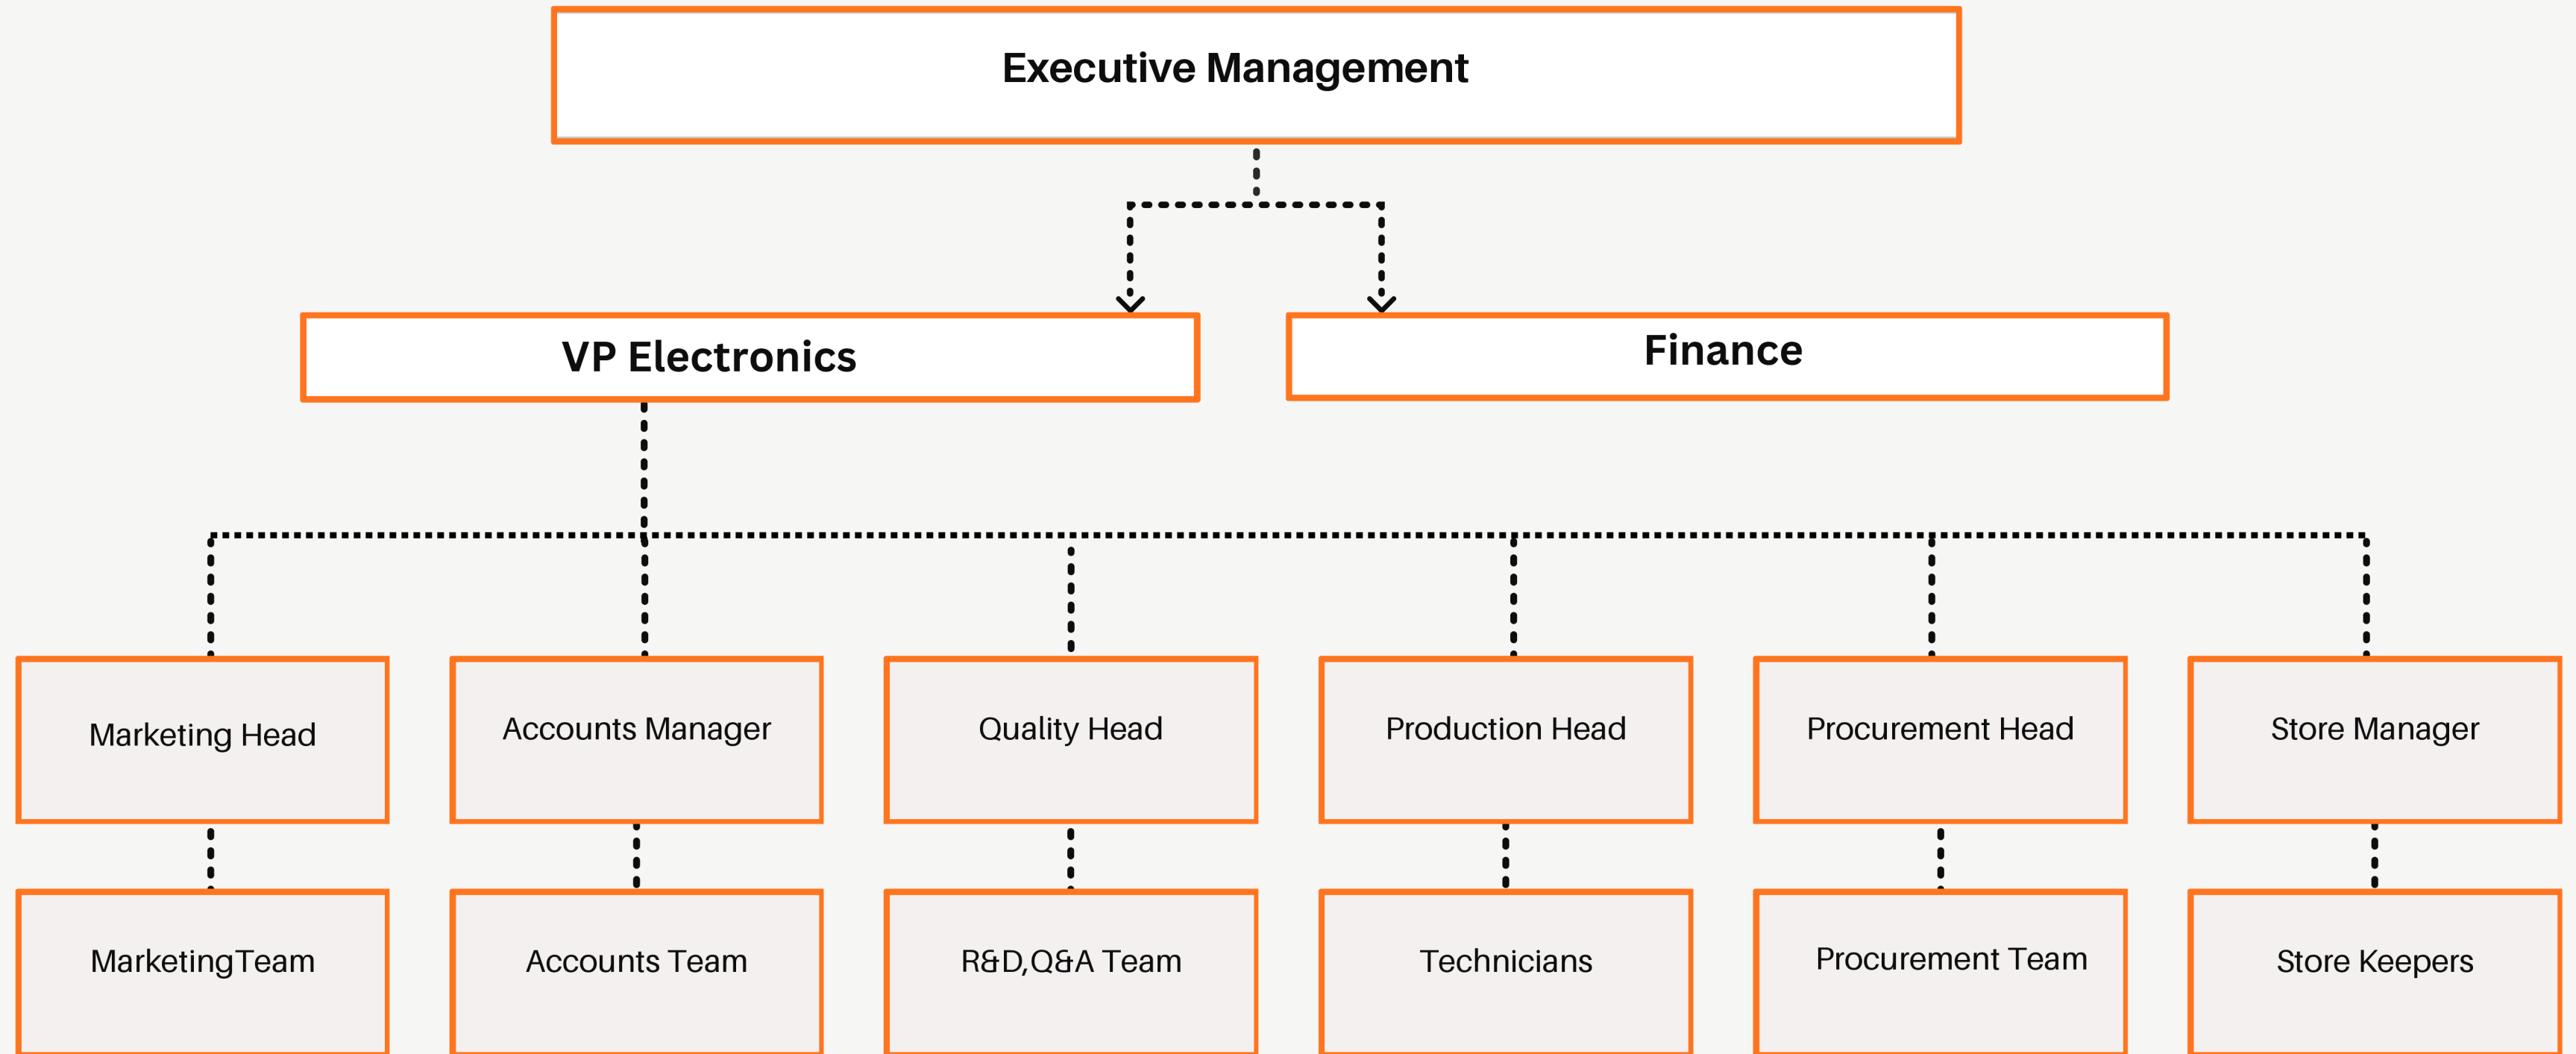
Executive Management

VP Electronics

Finance

Marketing Head

Accounts Manager

Quality Head

Production Head

Procurement Head

Store Manager

MarketingTeam

Accounts Team

R&D,Q&A Team

Technicians

Procurement Team

Store Keepers